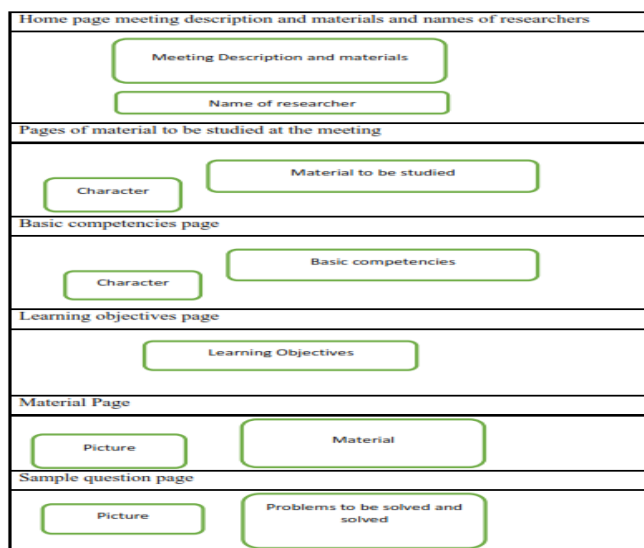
Home page meeting description and materials and names of researchers

Meeting Description and materials

Name of researcher

Pages of material to be studied at the meeting

Material to be studied

Character

Basic competencies page

Basic competencies

Character

Learning objectives page

Learning Objectives

Material Page

Material

Picture

Sample question page

Picture

Problems to be solved and solved